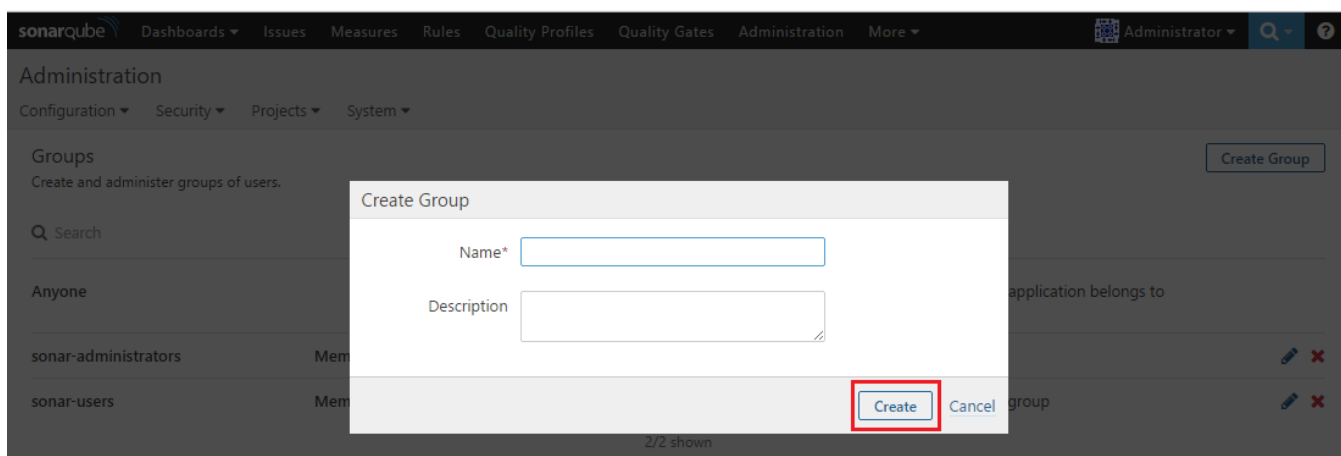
sonarqube Dashboards ▾ Issues Measures Rules Quality Profiles Quality Gates Administration More ▾ Administrator ▾

Administration

Configuration ▾ Security ▾ Projects ▾ System ▾

Groups

Create and administer groups of users.

Create Group

Search

Anyone

application belongs to

sonar-administrators Mem

sonar-users Mem

group

2/2 shown

Create Group

Name*

Description

Create Cancel